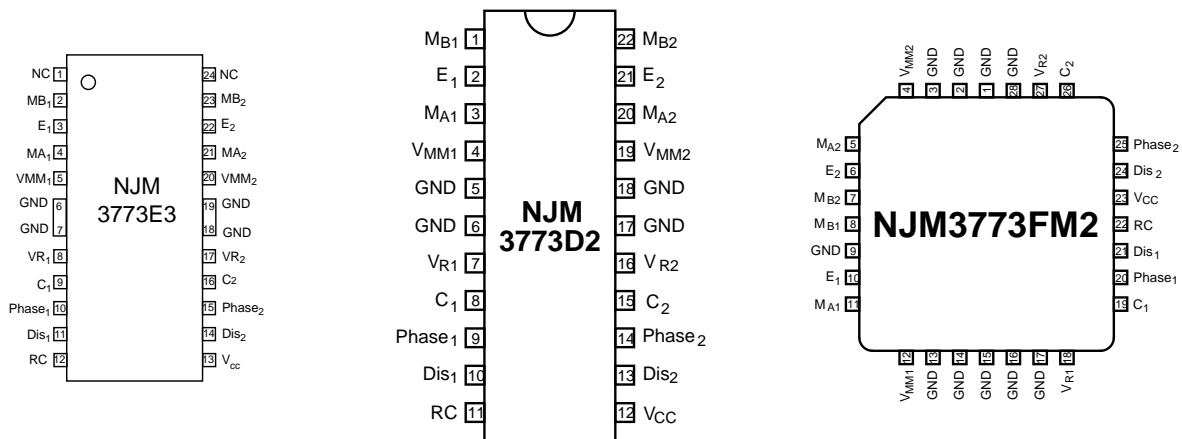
NC 1
MB$_1$ 2
E$_1$ 3
MA$_1$ 4
VMM$_1$ 5
GND 6
GND 7
VR$_1$ 8
C$_1$ 9
Phase$_1$ 10
Dis$_1$ 11
RC 12

NJM
3773E3

24 NC
23 MB$_2$
22 E$_2$
21 MA$_2$
20 VMM$_2$
19 GND
18 GND
17 VR$_2$
16 C$_2$
15 Phase$_2$
14 Dis$_2$
13 V$_{cc}$

M$_{B1}$ 1
E$_1$ 2
M$_{A1}$ 3
V$_{MM1}$ 4
GND 5
GND 6
V$_{R1}$ 7
C$_1$ 8
Phase$_1$ 9
Dis$_1$ 10
RC 11

NJM
3773D2

22 M$_{B2}$
21 E$_2$
20 M$_{A2}$
19 V$_{MM2}$
18 GND
17 GND
16 V$_{R2}$
15 C$_2$
14 Phase$_2$
13 Dis$_2$
12 V$_{CC}$

4 V$_{MM2}$
3 GND
2 GND
1 GND
28 GND
27 V$_{R2}$
26 C$_2$

M$_{A2}$ 5
E$_2$ 6
M$_{B2}$ 7
M$_{B1}$ 8
GND 9
E$_1$ 10
M$_{A1}$ 11

NJM3773FM2

25 Phase$_2$
24 Dis$_2$
23 V$_{CC}$
22 RC
21 Dis$_1$
20 Phase$_1$
19 C$_1$

12 V$_{MM1}$
13 GND
14 GND
15 GND
16 GND
17 GND
18 V$_{R1}$